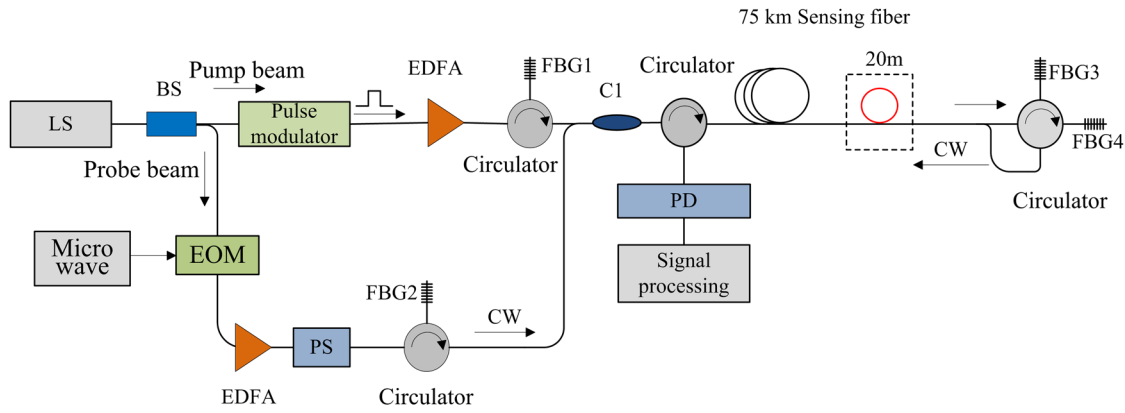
75 km Sensing fiber

Pump beam

BS

LS

Pulse modulator

EDFA

FBG1

Circulator

C1

Circulator

20m

FBG3

FBG4

CW

Circulator

Probe beam

Micro wave

EOM

PD

Signal processing

FBG2

CW

EDFA

PS

Circulator